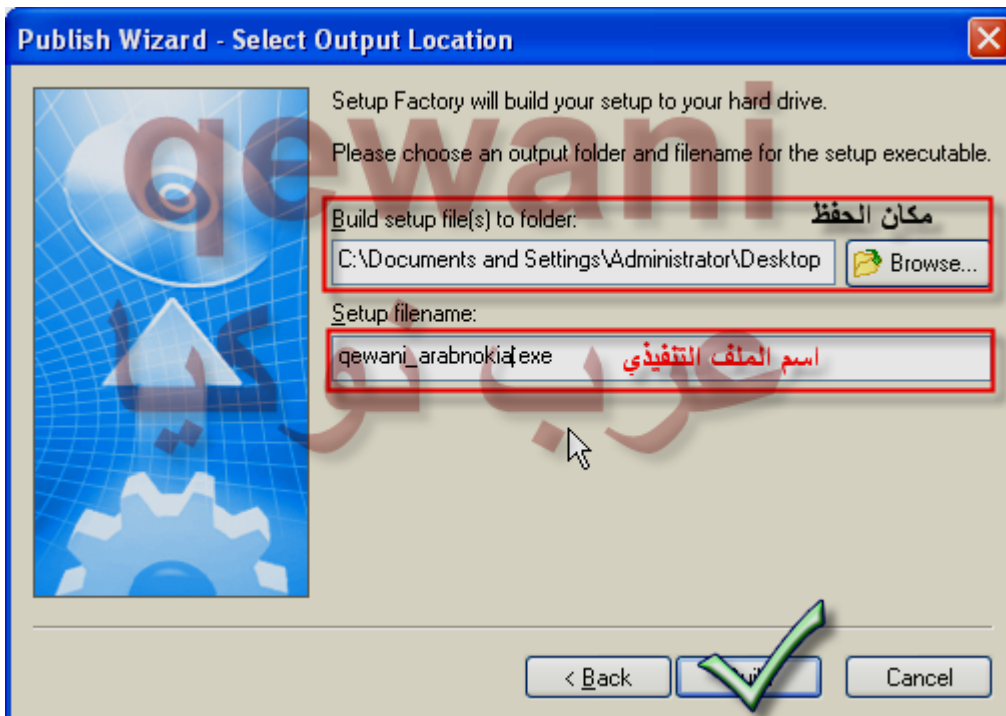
Publish Wizard - Select Output Location

qewani

Setup Factory will build your setup to your hard drive.

Please choose an output folder and filename for the setup executable.

Build setup file(s) to folder:

مكان الحفظ

C:\Documents and Settings\Administrator\Desktop

Browse...

Setup filename:

qewani_arabnokia.exe

اسم الملف التنفيذي

عرب نوكيا

< Back

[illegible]

Cancel